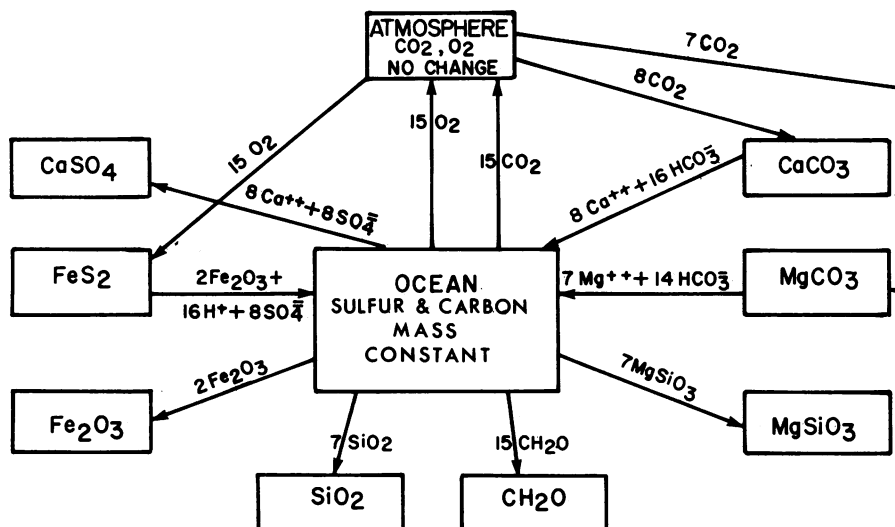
ATMOSPHERE
$CO_2, O_2$
NO CHANGE

$7 CO_2$

$8 CO_2$

$15 O_2$

$15 O_2$

$15 CO_2$

$CaSO_4$

$8 Ca^{++} + 8 SO_4^{=}$

$CaCO_3$

$8 Ca^{++} + 16 HCO_3^{-}$

$FeS_2$

$2Fe_2O_3 +$
$16H^+ + 8SO_4^{=}$

OCEAN
SULFUR & CARBON
MASS
CONSTANT

$7 Mg^{++} + 14 HCO_3^{-}$

$MgCO_3$

$2Fe_2O_3$

$7MgSiO_3$

$Fe_2O_3$

$MgSiO_3$

$7 SiO_2$

$15 CH_2O$

$SiO_2$

$CH_2O$